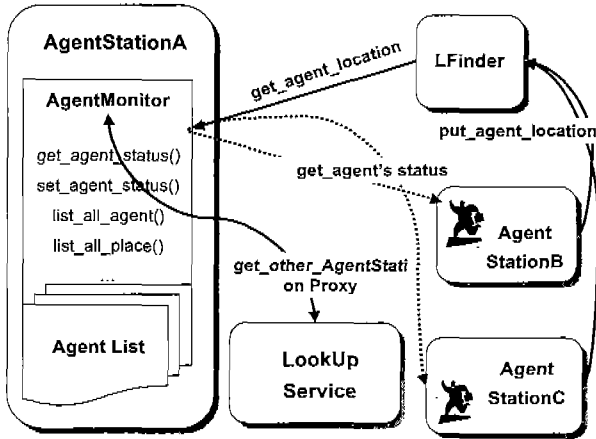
AgentStationA

AgentMonitor

get_agent_status()

set_agent_status()

list_all_agent()

list_all_place()

...

Agent List

get_agent_location

LFinder

put_agent_location

get_agent's status

Agent StationB

get_other_AgentStati on Proxy

LookUp Service

Agent StationC